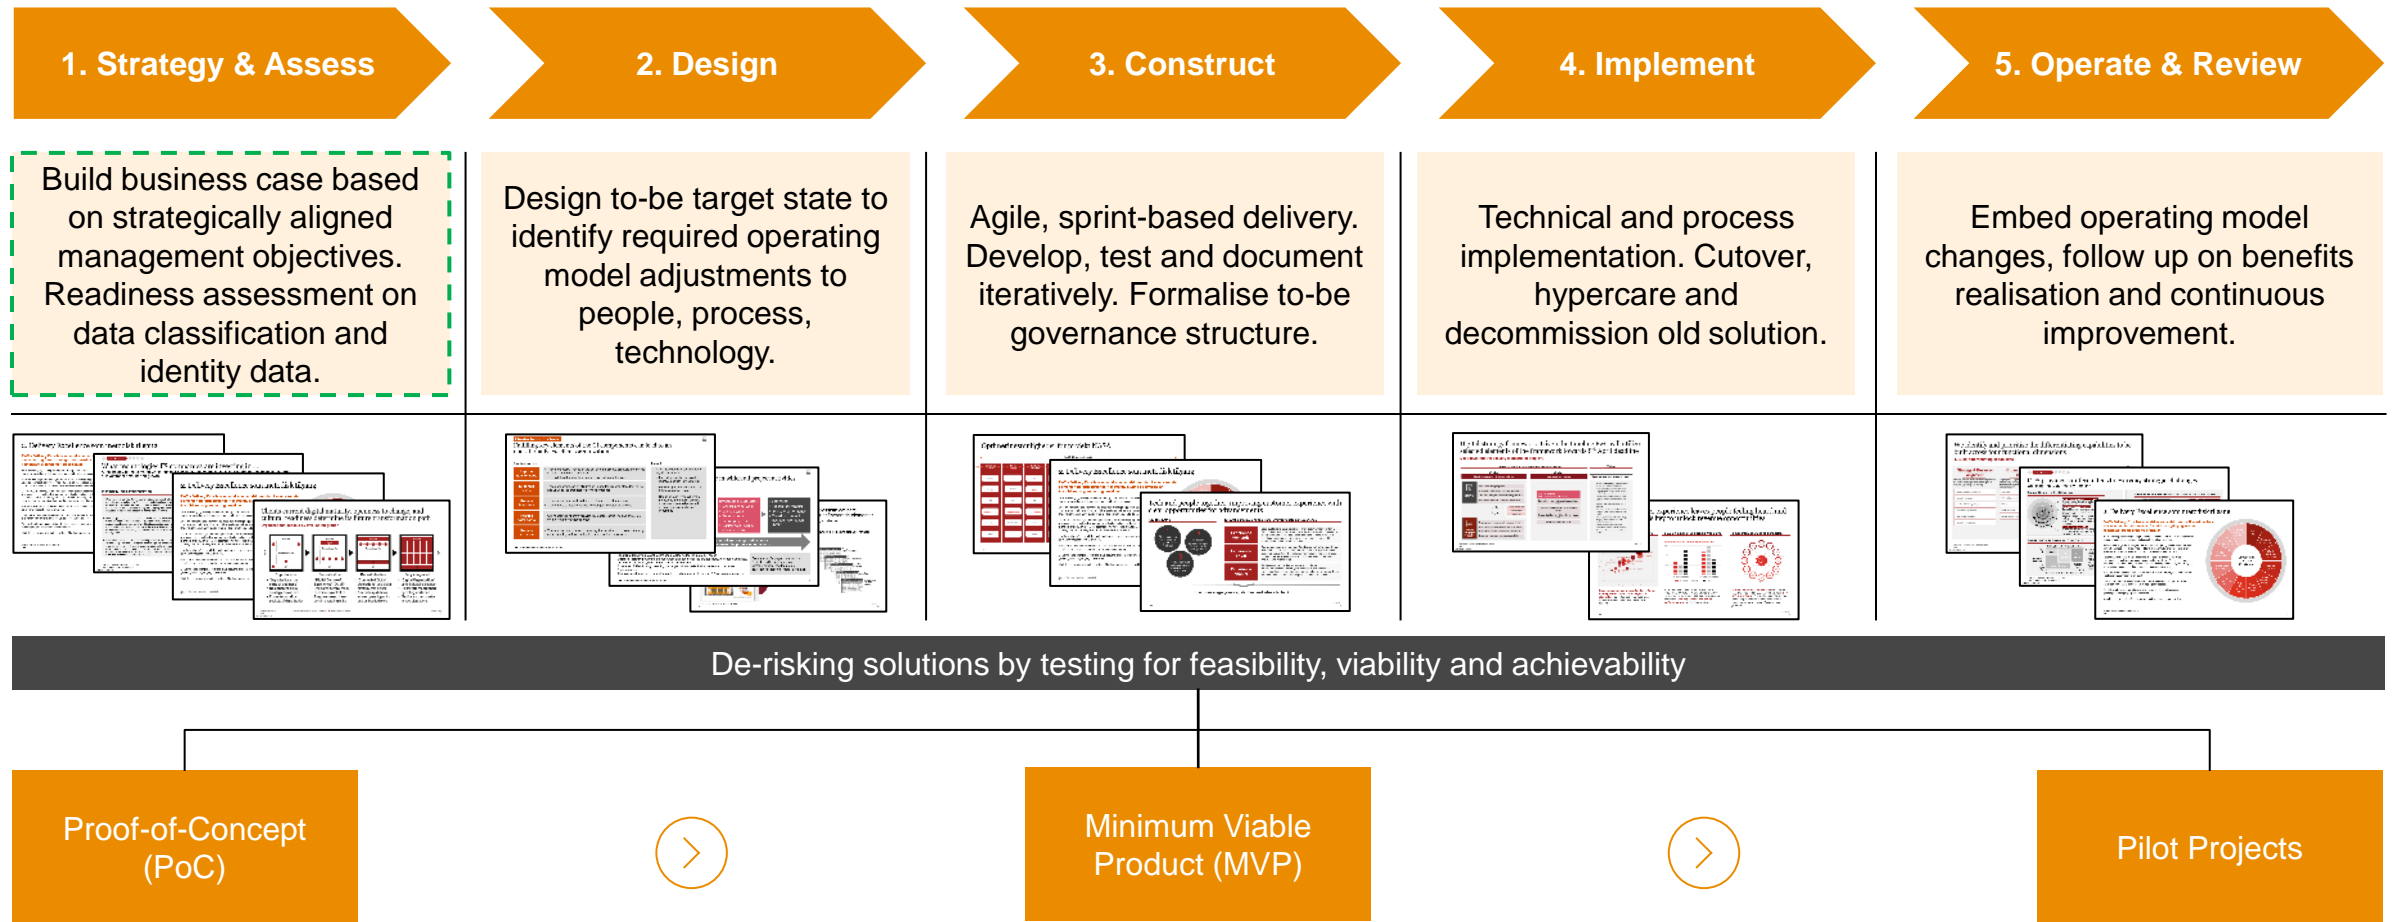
1. Strategy & Assess

2. Design

3. Construct

4. Implement

5. Operate & Review

Build business case based on strategically aligned management objectives. Readiness assessment on data classification and identity data.

Design to-be target state to identify required operating model adjustments to people, process, technology.

Agile, sprint-based delivery. Develop, test and document iteratively. Formalise to-be governance structure.

Technical and process implementation. Cutover, hypercare and decommission old solution.

Embed operating model changes, follow up on benefits realisation and continuous improvement.

De-risking solutions by testing for feasibility, viability and achievability

Proof-of-Concept (PoC)

Minimum Viable Product (MVP)

Pilot Projects